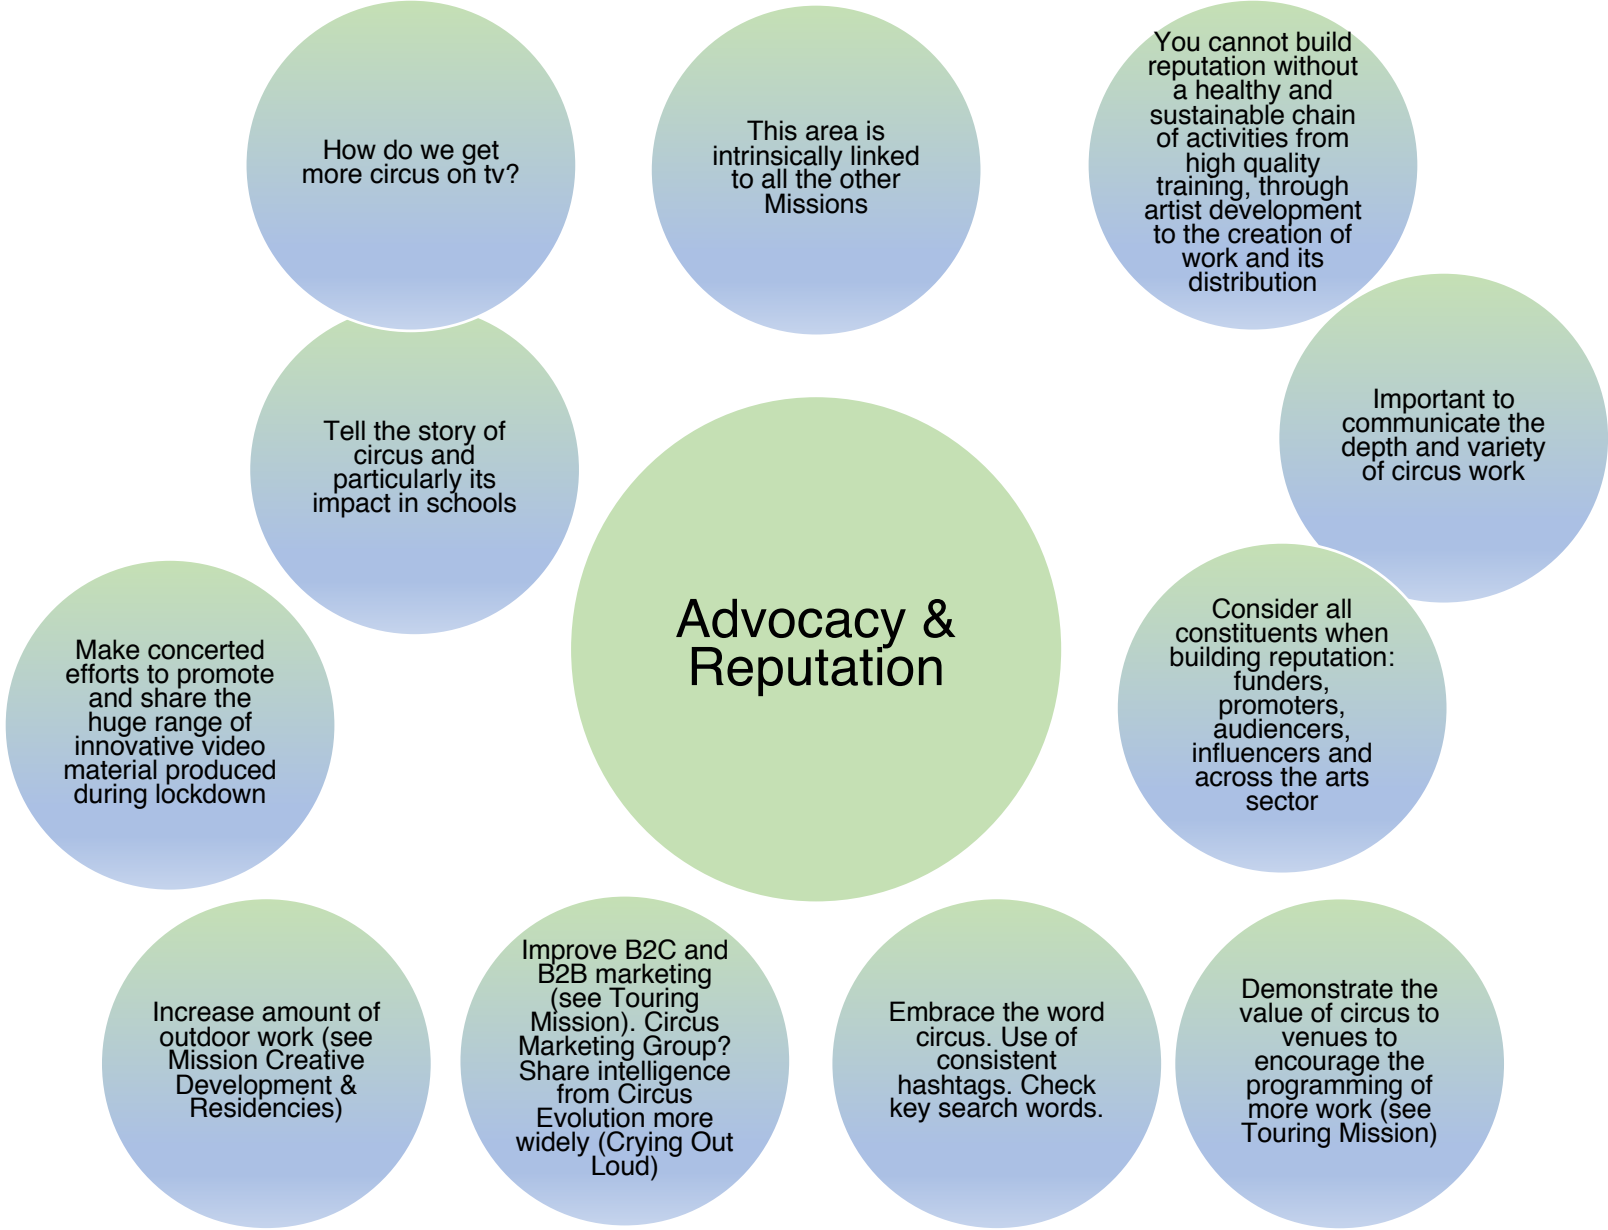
How do we get more circus on tv?

This area is intrinsically linked to all the other Missions

You cannot build reputation without a healthy and sustainable chain of activities from high quality training, through artist development to the creation of work and its distribution

Important to communicate the depth and variety of circus work

Tell the story of circus and particularly its impact in schools

Advocacy & Reputation

Make concerted efforts to promote and share the huge range of innovative video material produced during lockdown

Consider all constituents when building reputation: funders, promoters, audiencers, influencers and across the arts sector

Increase amount of outdoor work (see Mission Creative Development & Residencies)

Improve B2C and B2B marketing (see Touring Mission). Circus Marketing Group? Share intelligence from Circus Evolution more widely (Crying Out Loud)

Embrace the word circus. Use of consistent hashtags. Check key search words.

Demonstrate the value of circus to venues to encourage the programming of more work (see Touring Mission)